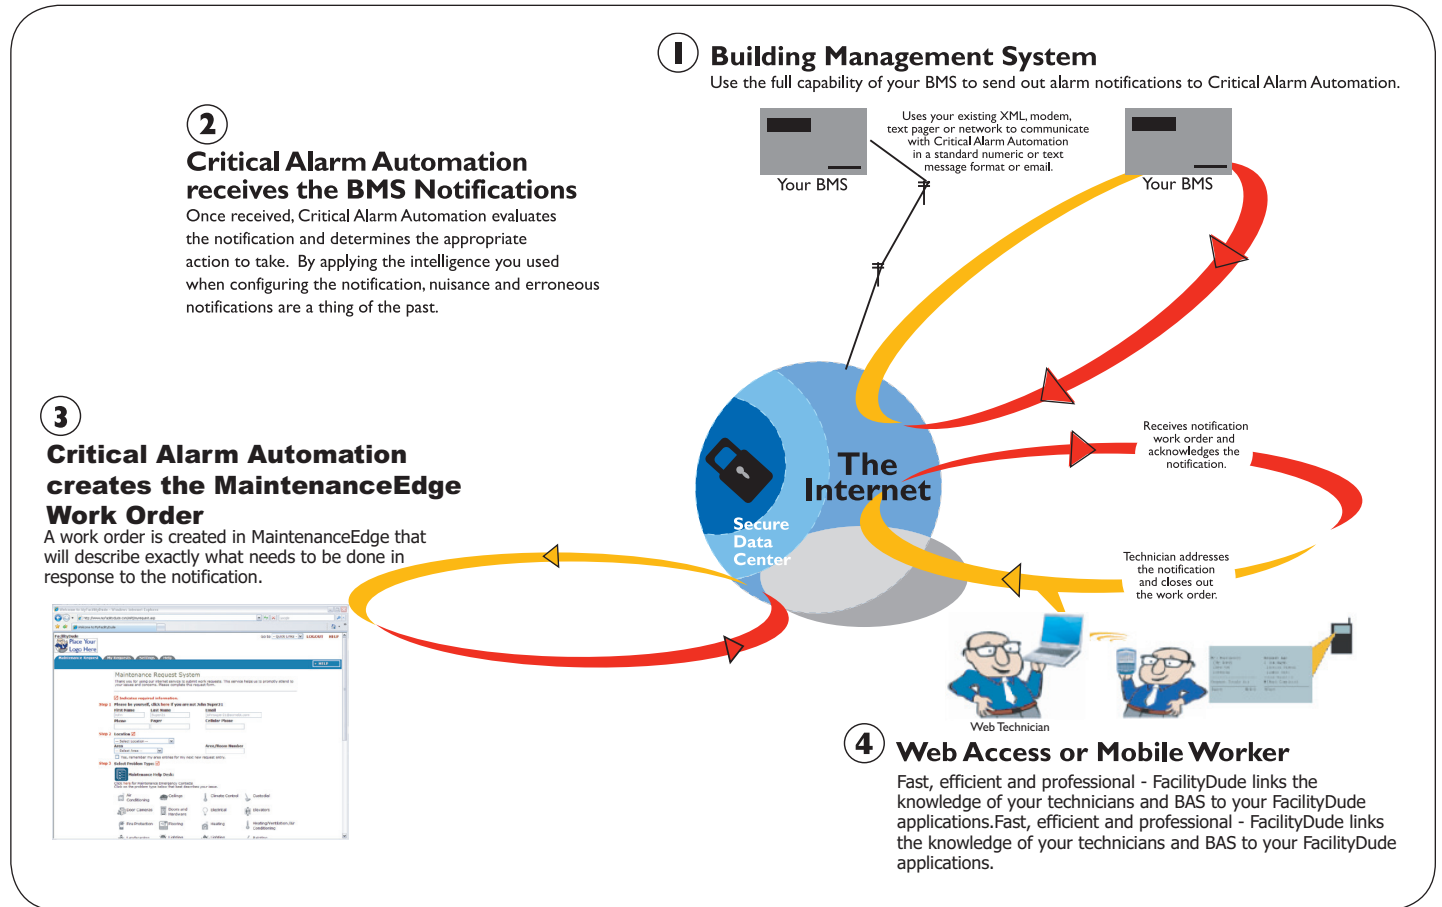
1 Building Management System
Use the full capability of your BMS to send out alarm notifications to Critical Alarm Automation.

Your BMS

Uses your existing XML, modem, text pager or network to communicate with Critical Alarm Automation in a standard numeric or text message format or email.

Your BMS

2 Critical Alarm Automation receives the BMS Notifications
Once received, Critical Alarm Automation evaluates the notification and determines the appropriate action to take. By applying the intelligence you used when configuring the notification, nuisance and erroneous notifications are a thing of the past.

3 Critical Alarm Automation creates the MaintenanceEdge Work Order
A work order is created in MaintenanceEdge that will describe exactly what needs to be done in response to the notification.

Secure Data Center

The Internet

Receives notification work order and acknowledges the notification.

Technician addresses the notification and closes out the work order.

Web Technician

4 Web Access or Mobile Worker
Fast, efficient and professional - FacilityDude links the knowledge of your technicians and BAS to your FacilityDude applications.Fast, efficient and professional - FacilityDude links the knowledge of your technicians and BAS to your FacilityDude applications.

Place Your Logo Here
Maintenance Request System
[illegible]